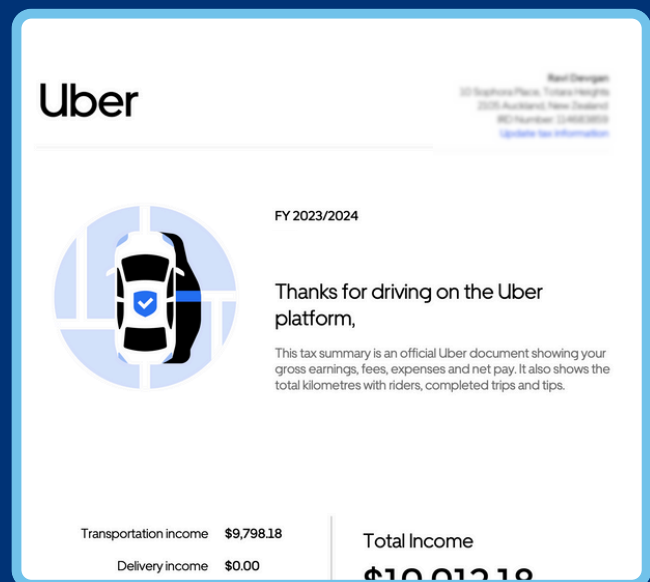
Uber

Ravi Devgan
10 Sophora Place, Totara Heights
2105 Auckland, New Zealand
IRD Number: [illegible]
Update tax information

FY 2023/2024

Thanks for driving on the Uber platform,

This tax summary is an official Uber document showing your gross earnings, fees, expenses and net pay. It also shows the total kilometres with riders, completed trips and tips.

Transportation income $9,798.18

Delivery income $0.00

Total Income

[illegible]